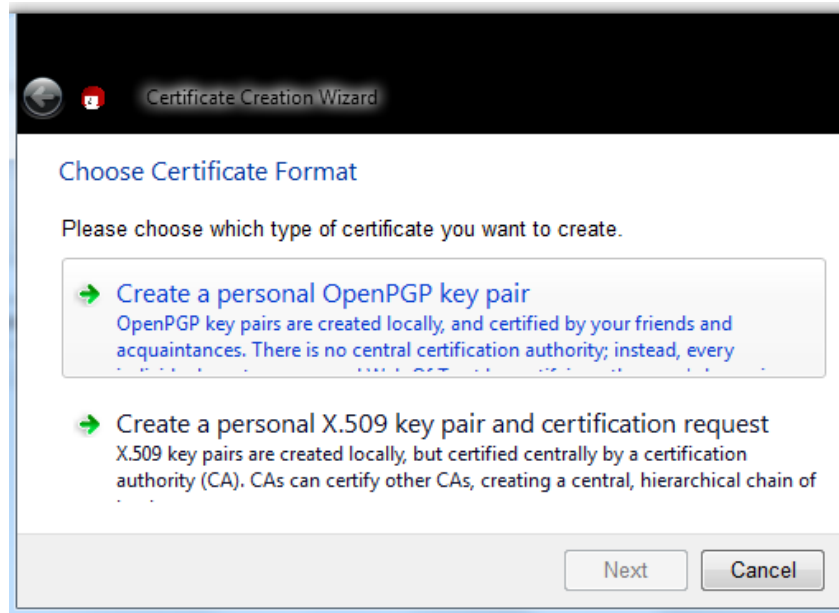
Certificate Creation Wizard

Choose Certificate Format

Please choose which type of certificate you want to create.

Create a personal OpenPGP key pair
OpenPGP key pairs are created locally, and certified by your friends and acquaintances. There is no central certification authority; instead, every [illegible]

Create a personal X.509 key pair and certification request
X.509 key pairs are created locally, but certified centrally by a certification authority (CA). CAs can certify other CAs, creating a central, hierarchical chain of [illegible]

Next
Cancel